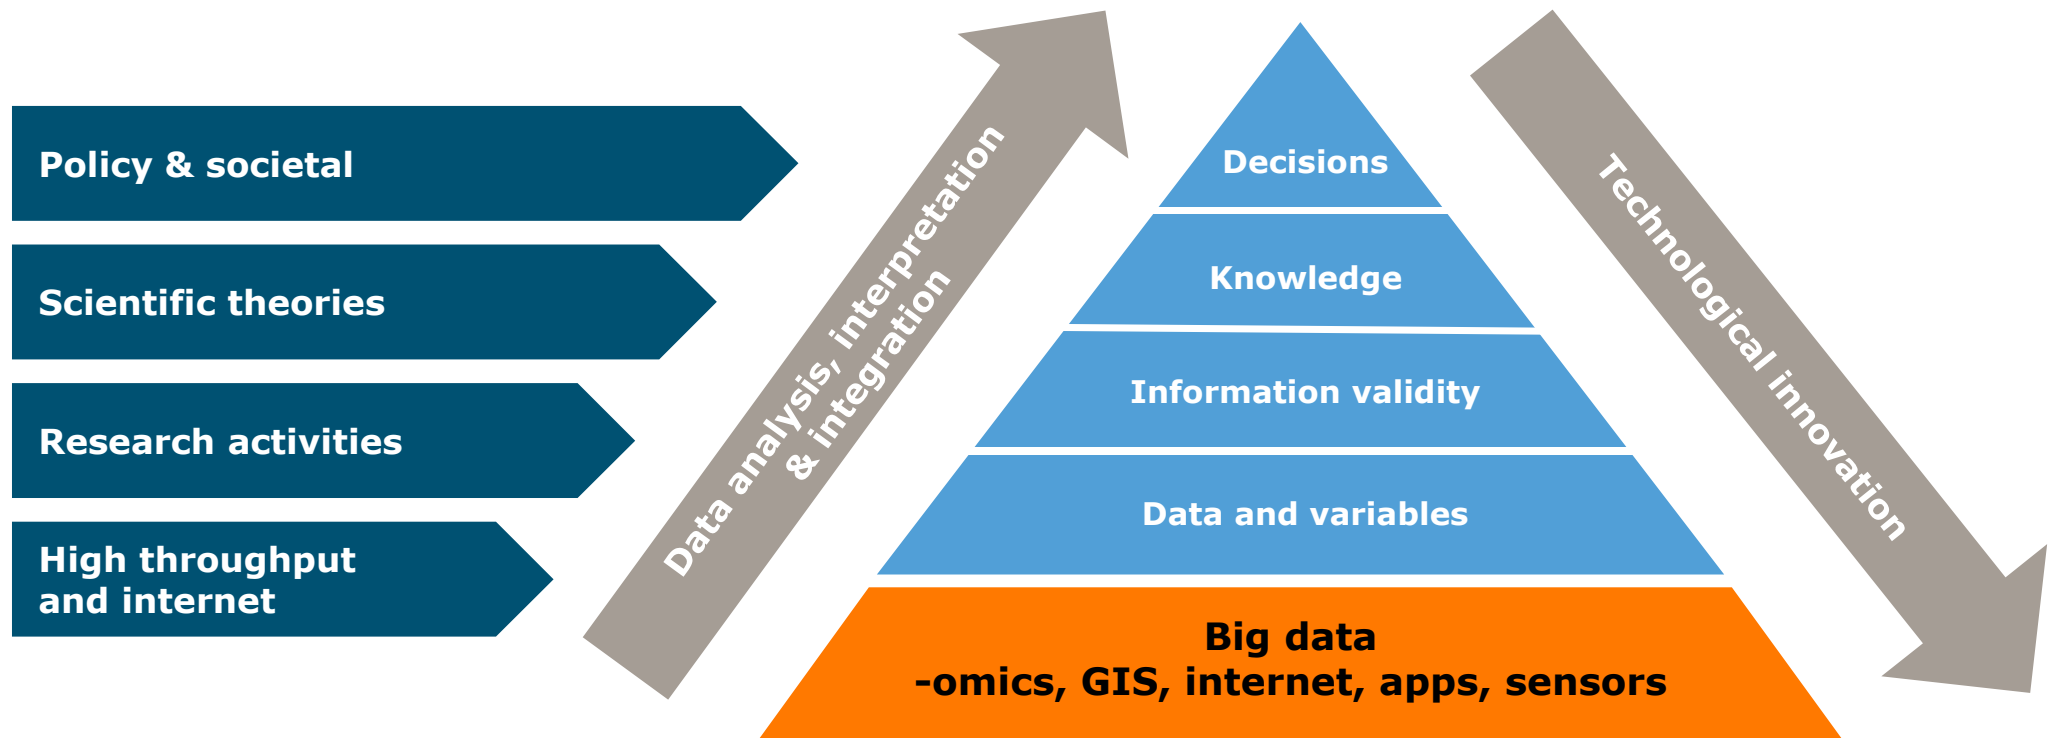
Policy & societal

Scientific theories

Research activities

High throughput and internet

Data analysis, interpretation & integration

Decisions

Knowledge

Information validity

Data and variables

Big data
-omics, GIS, internet, apps, sensors

Technological innovation